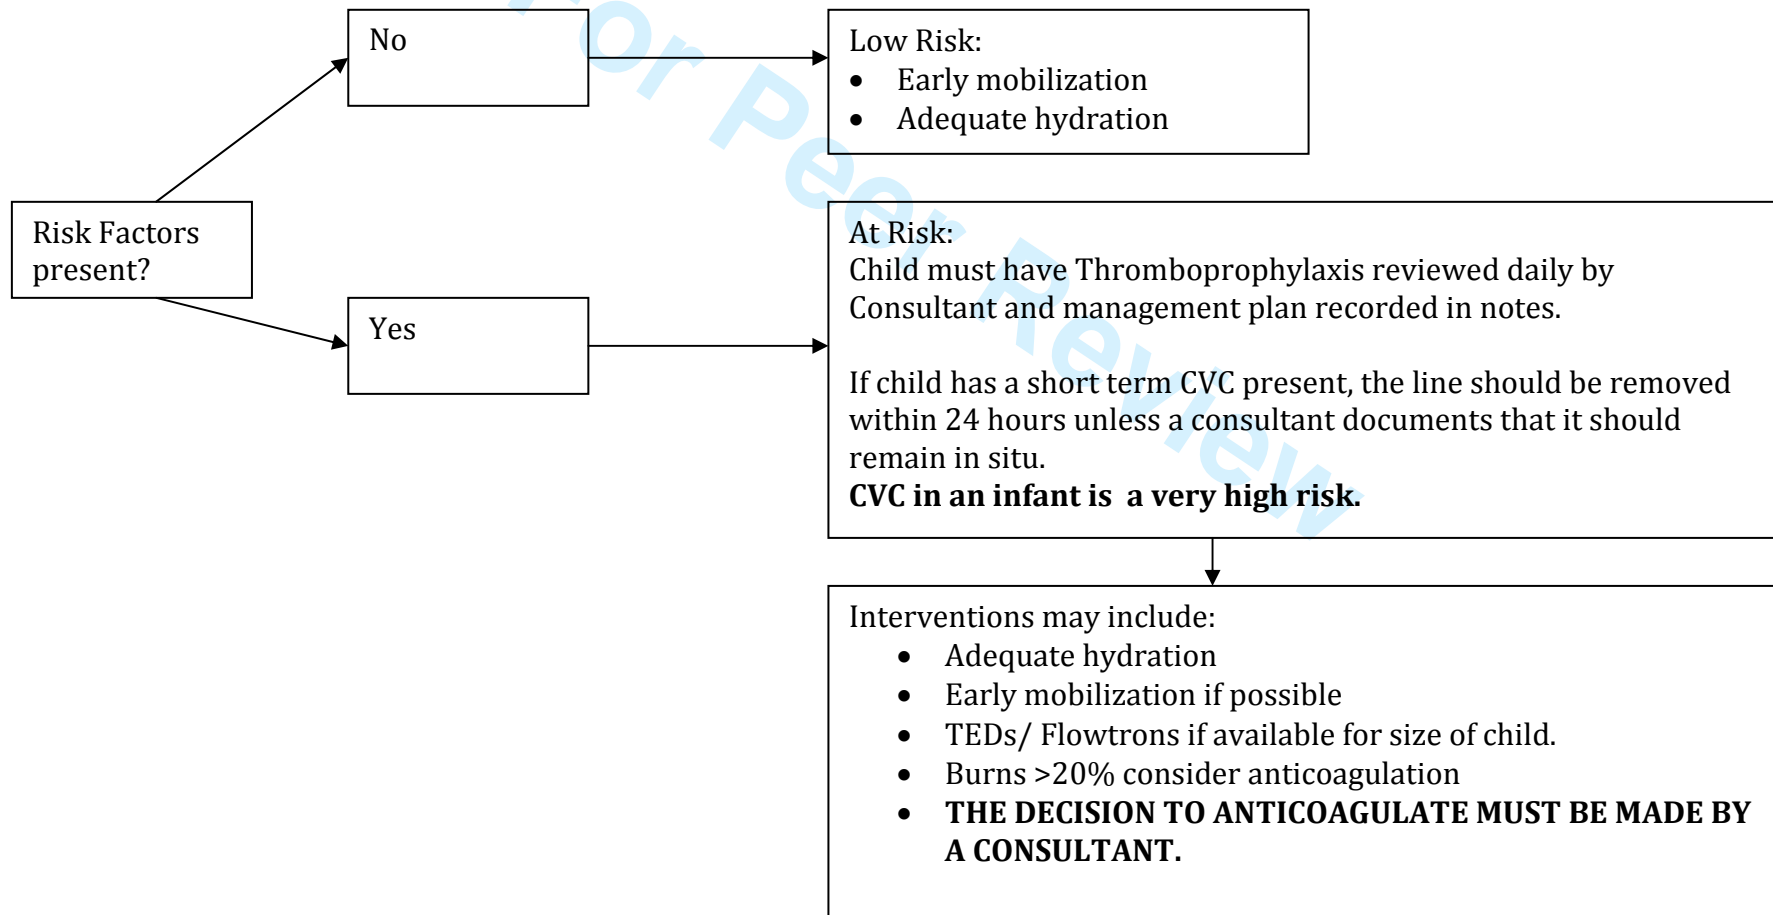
Risk Factors present?

No

Low Risk:
- Early mobilization
- Adequate hydration

Yes

At Risk:
Child must have Thromboprophylaxis reviewed daily by Consultant and management plan recorded in notes.

If child has a short term CVC present, the line should be removed within 24 hours unless a consultant documents that it should remain in situ.
**CVC in an infant is a very high risk.**

Interventions may include:
- Adequate hydration
- Early mobilization if possible
- TEDs/ Flowtrons if available for size of child.
- Burns >20% consider anticoagulation
- **THE DECISION TO ANTICOAGULATE MUST BE MADE BY A CONSULTANT.**

For Peer Review